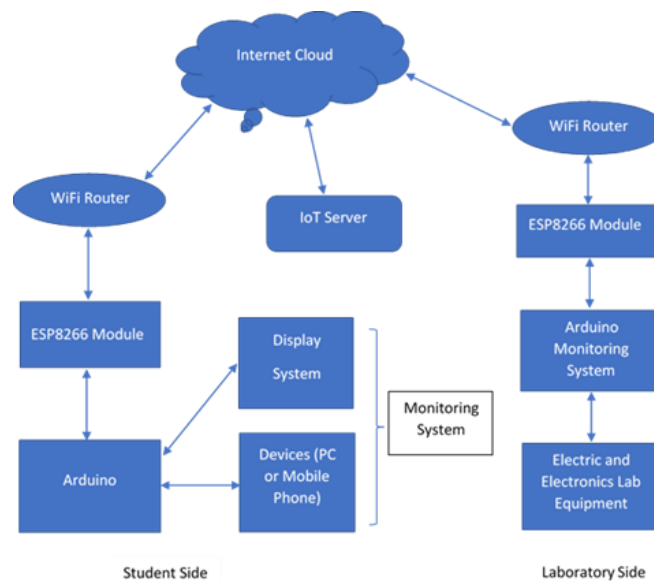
Internet Cloud

WiFi Router

IoT Server

WiFi Router

ESP8266 Module

ESP8266 Module

Display System

Arduino Monitoring System

Monitoring System

Arduino

Devices (PC or Mobile Phone)

Electric and Electronics Lab Equipment

Student Side

Laboratory Side